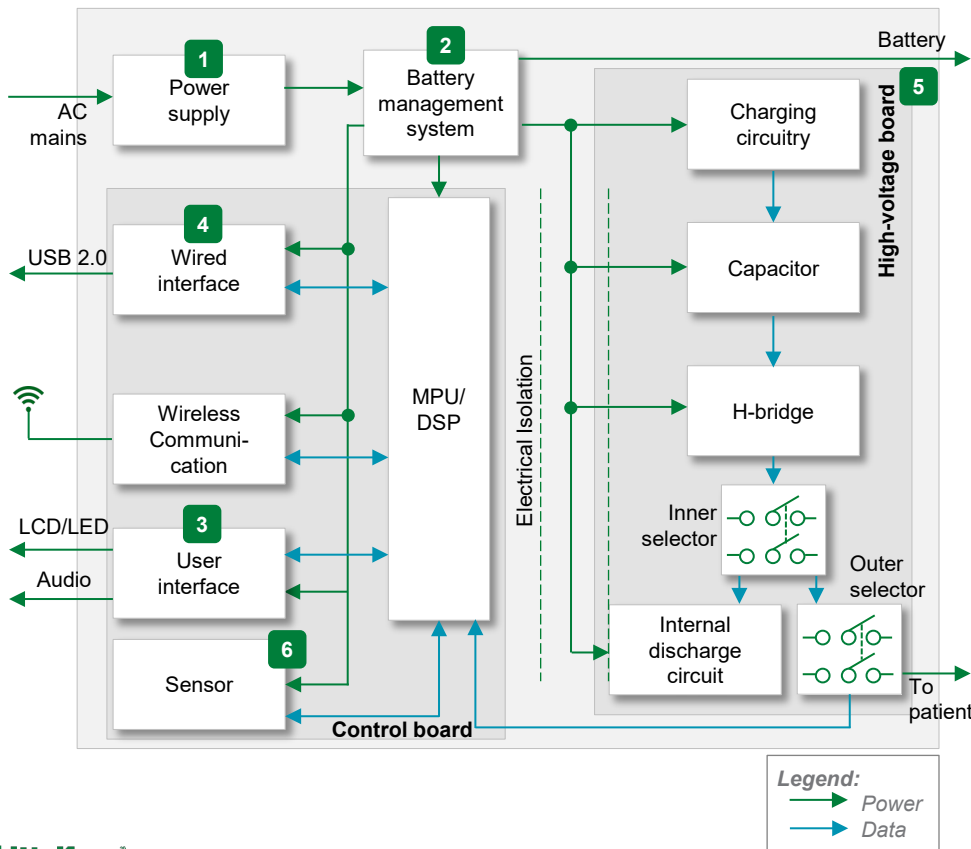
AC mains

1
Power supply

2
Battery management system

Battery

5
High-voltage board

Charging circuitry

Capacitor

H-bridge

Inner selector

Outer selector

Internal discharge circuit

To patient

4
Wired interface

USB 2.0

Wireless Communication

3
User interface

LCD/LED

Audio

6
Sensor

MPU/ DSP

Electrical Isolation

Control board

Legend:
Power
Data